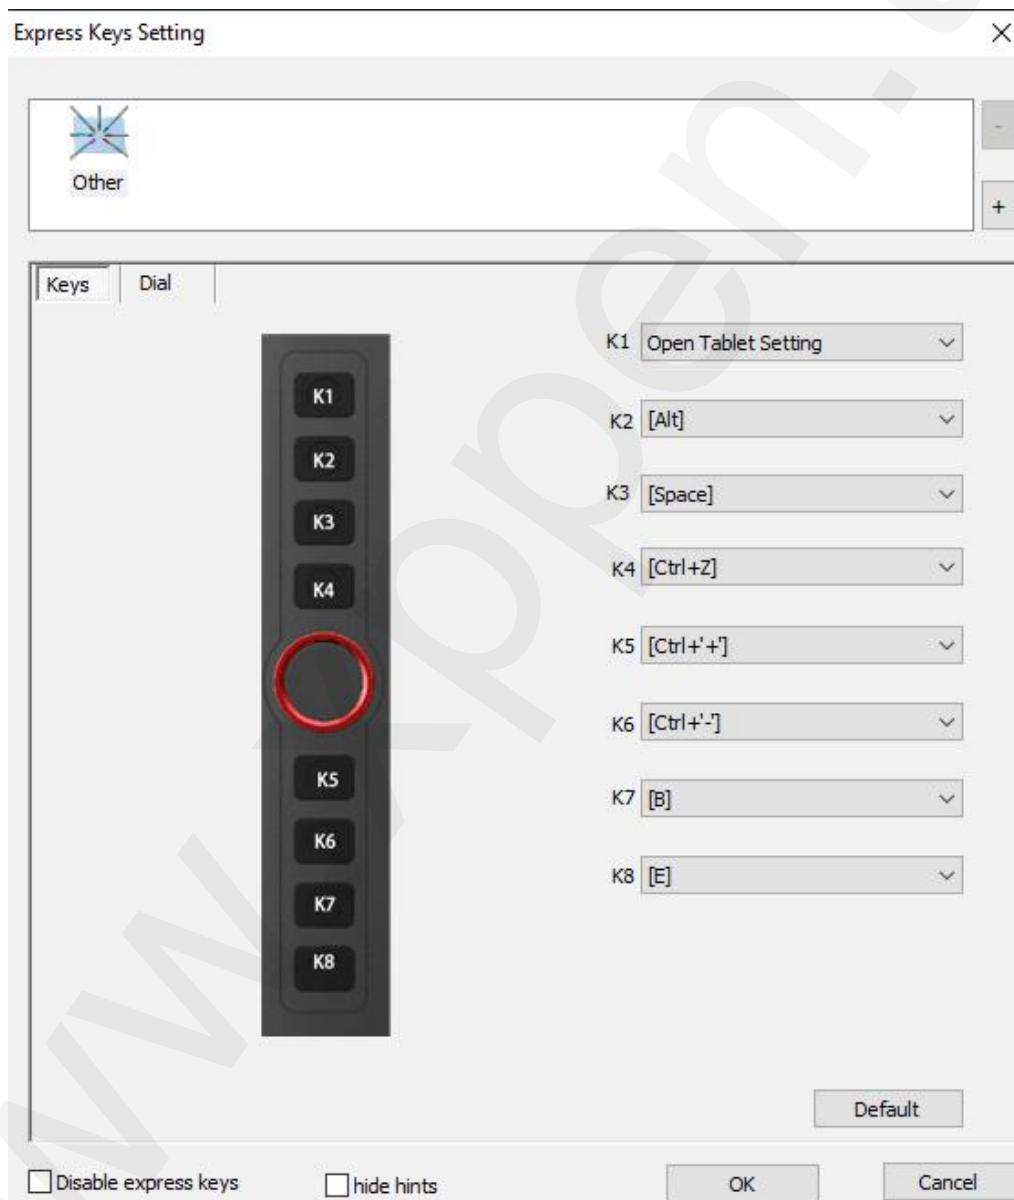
Express Keys Setting

Other

-

+

Keys Dial

K1
K2
K3
K4
K5
K6
K7
K8

K1 Open Tablet Setting
K2 [Alt]
K3 [Space]
K4 [Ctrl+Z]
K5 [Ctrl+'+']
K6 [Ctrl+'-']
K7 [B]
K8 [E]

Default

Disable express keys hide hints OK Cancel

www.xppen.